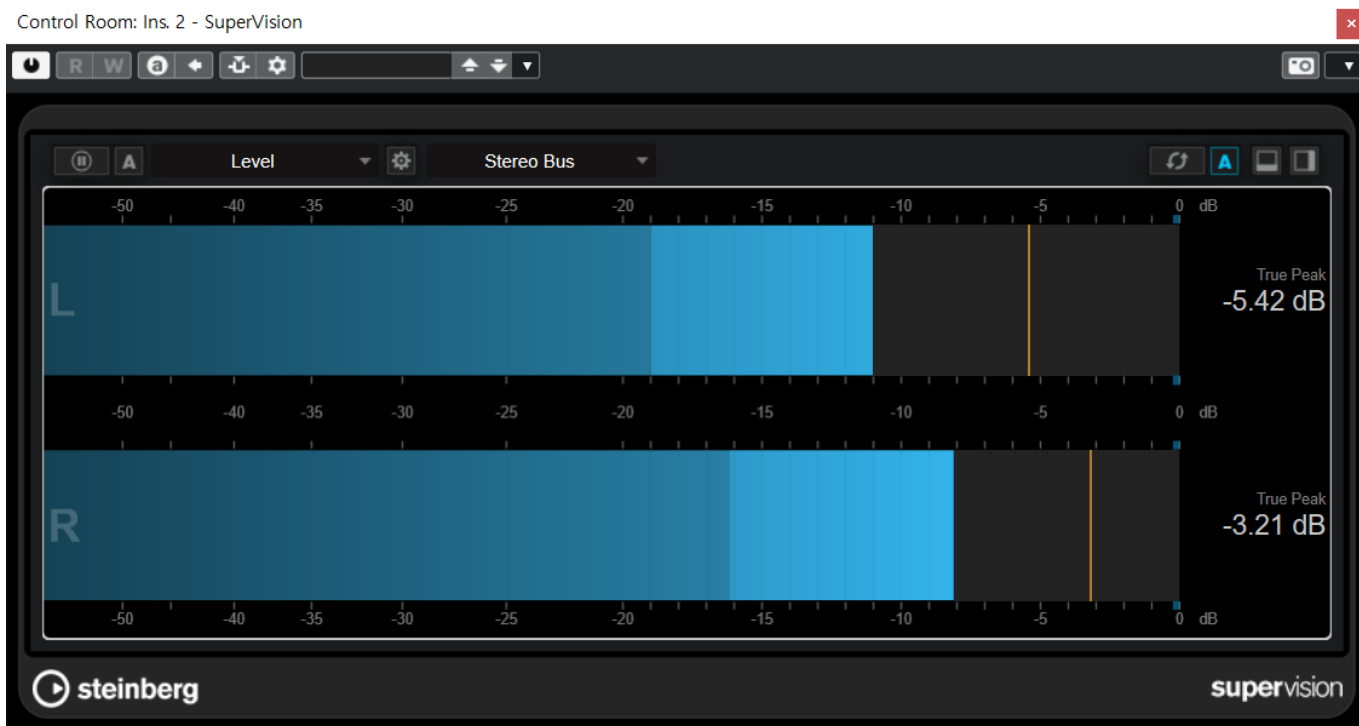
Control Room: Ins. 2 - SuperVision

R W

A Level Stereo Bus A

-50 -40 -35 -30 -25 -20 -15 -10 -5 0 dB

L

True Peak
-5.42 dB

-50 -40 -35 -30 -25 -20 -15 -10 -5 0 dB

R

True Peak
-3.21 dB

-50 -40 -35 -30 -25 -20 -15 -10 -5 0 dB

steinberg

supervision